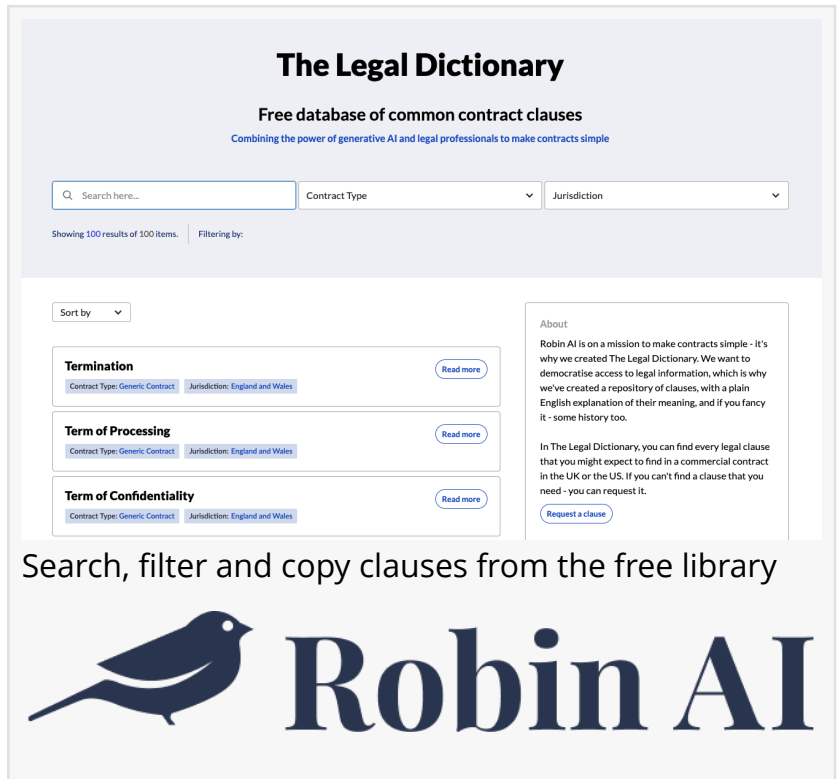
The Legal Dictionary

Free database of common contract clauses

Combining the power of generative AI and legal professionals to make contracts simple

Search here...

Contract Type

Jurisdiction

Showing 100 results of 100 items.

Filtering by:

Sort by

Termination

Contract Type: Generic Contract

Jurisdiction: England and Wales

Read more

Term of Processing

Contract Type: Generic Contract

Jurisdiction: England and Wales

Read more

Term of Confidentiality

Contract Type: Generic Contract

Jurisdiction: England and Wales

Read more

About

Robin AI is on a mission to make contracts simple - it's why we created The Legal Dictionary. We want to democratise access to legal information, which is why we've created a repository of clauses, with a plain English explanation of their meaning, and if you fancy it - some history too.

In The Legal Dictionary, you can find every legal clause that you might expect to find in a commercial contract in the UK or the US. If you can't find a clause that you need - you can request it.

Request a clause

Search, filter and copy clauses from the free library

Robin AI